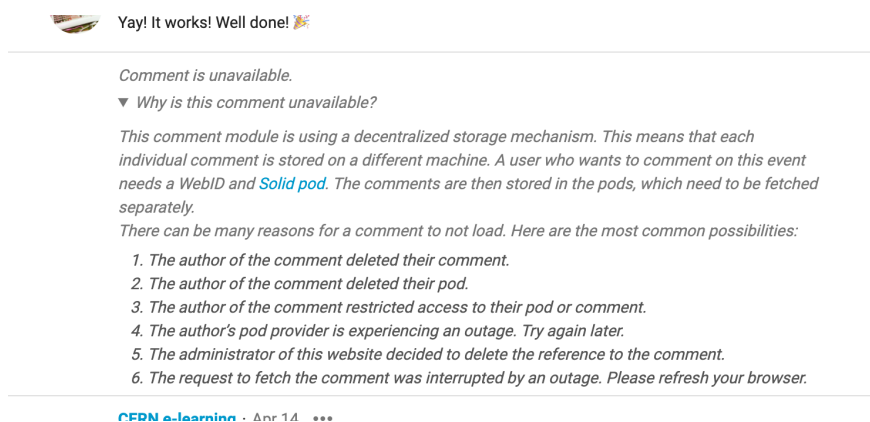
Yay! It works! Well done! 🎉

Comment is unavailable.

▼ Why is this comment unavailable?

This comment module is using a decentralized storage mechanism. This means that each individual comment is stored on a different machine. A user who wants to comment on this event needs a WebID and Solid pod. The comments are then stored in the pods, which need to be fetched separately.
There can be many reasons for a comment to not load. Here are the most common possibilities:

1. The author of the comment deleted their comment.
2. The author of the comment deleted their pod.
3. The author of the comment restricted access to their pod or comment.
4. The author's pod provider is experiencing an outage. Try again later.
5. The administrator of this website decided to delete the reference to the comment.
6. The request to fetch the comment was interrupted by an outage. Please refresh your browser.

CERN e-learning · Apr 14 •••